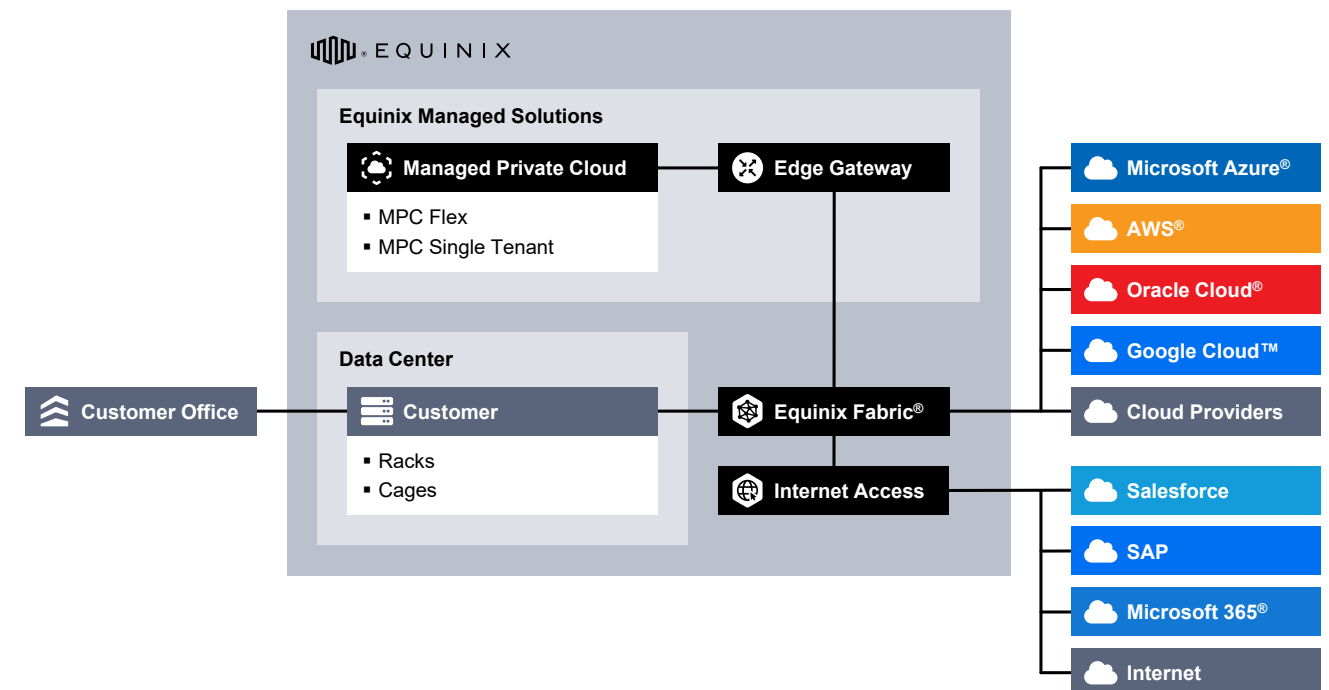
EQUINIX

Equinix Managed Solutions

Managed Private Cloud
▪ MPC Flex
▪ MPC Single Tenant

Edge Gateway

Data Center

Customer Office

Customer
▪ Racks
▪ Cages

Equinix Fabric®

Internet Access

Microsoft Azure®
AWS®
Oracle Cloud®
Google Cloud™
Cloud Providers
Salesforce
SAP
Microsoft 365®
Internet